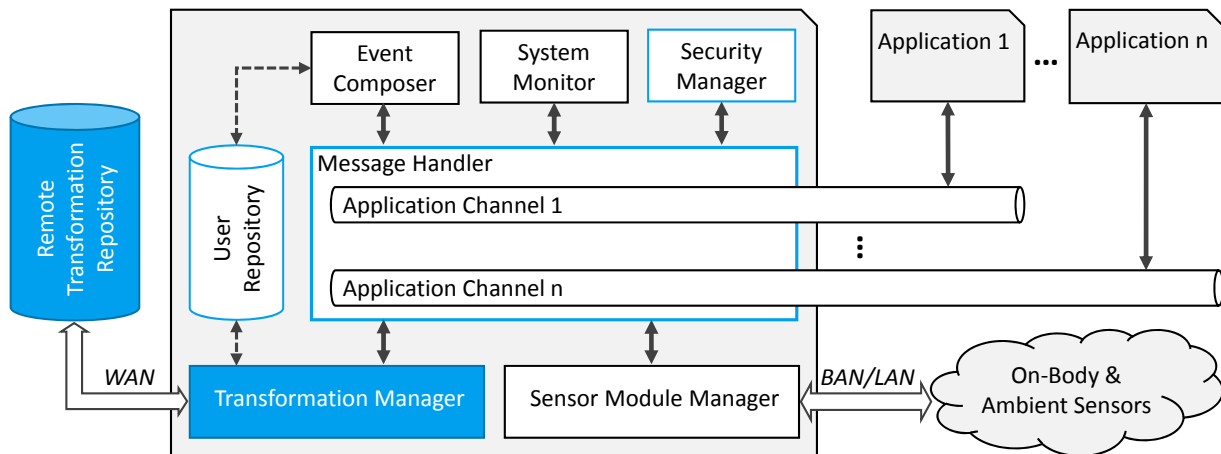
Remote Transformation Repository

Event Composer

System Monitor

Security Manager

Application 1

...

Application n

User Repository

Message Handler

Application Channel 1

⋮

Application Channel n

WAN

Transformation Manager

Sensor Module Manager

BAN/LAN

On-Body & Ambient Sensors